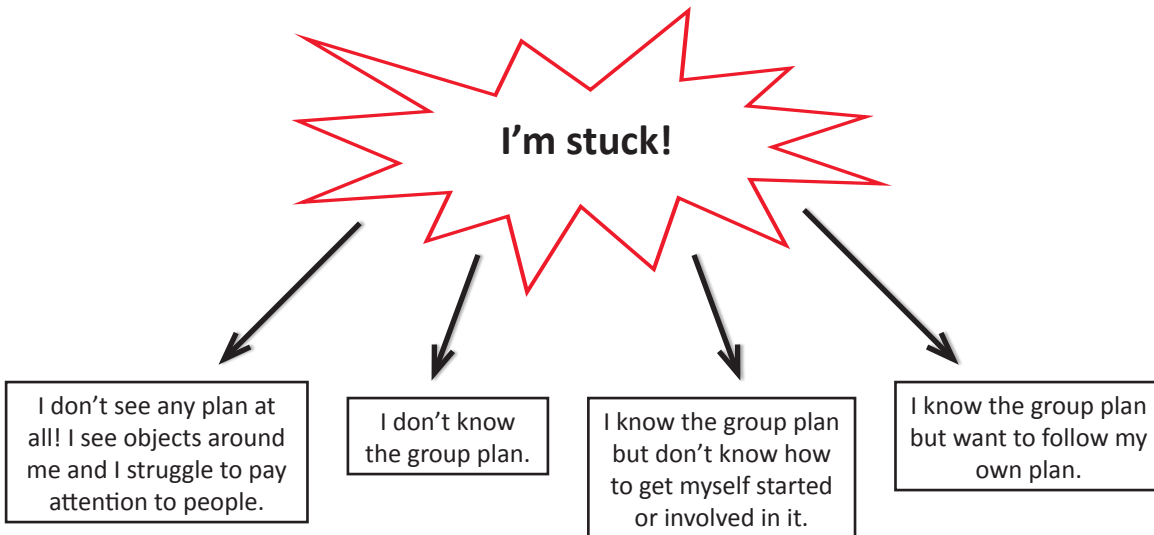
I'm stuck!

I don't see any plan at all! I see objects around me and I struggle to pay attention to people.

I don't know the group plan.

I know the group plan but don't know how to get myself started or involved in it.

I know the group plan but want to follow my own plan.